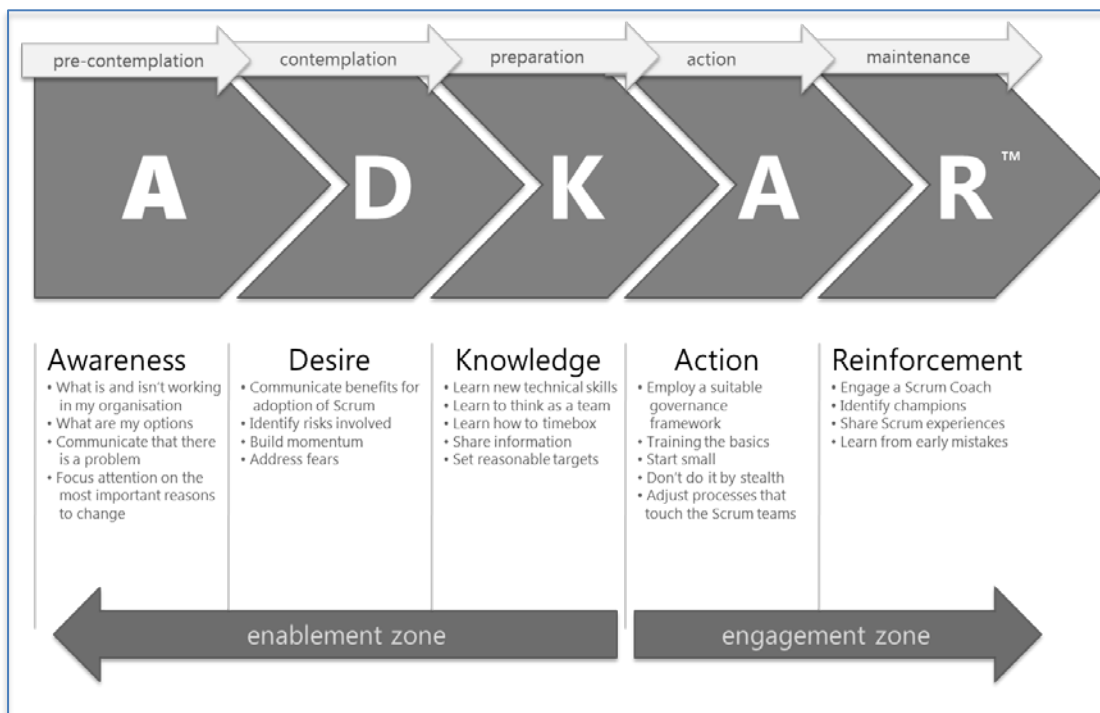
pre-contemplation

contemplation

preparation

action

maintenance

A

D

K

A

R™

Awareness
• What is and isn't working in my organisation
• What are my options
• Communicate that there is a problem
• Focus attention on the most important reasons to change

Desire
• Communicate benefits for adoption of Scrum
• Identify risks involved
• Build momentum
• Address fears

Knowledge
• Learn new technical skills
• Learn to think as a team
• Learn how to timebox
• Share information
• Set reasonable targets

Action
• Employ a suitable governance framework
• Training the basics
• Start small
• Don't do it by stealth
• Adjust processes that touch the Scrum teams

Reinforcement
• Engage a Scrum Coach
• Identify champions
• Share Scrum experiences
• Learn from early mistakes

enablement zone

engagement zone